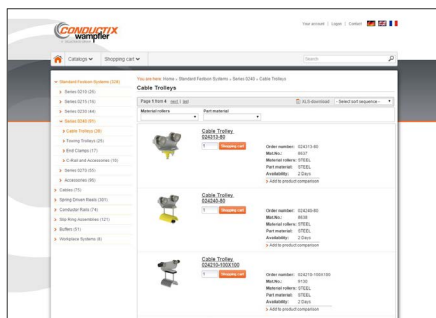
CONDUCTIX wampfler

Your account | Login | Contact

Catalogs ▾ Shopping cart ▾

Search

» Standard Festoon Systems (326)
» Series 0210 (29)
» Series 0215 (15)
» Series 0230 (44)
» Series 0240 (51)
» Cable Trolleys (28)
» Towing Trolleys (21)
» End Clamps (17)
» C-Rail and Accessories (16)
» Series 0250 (60)
» Accessories (86)
» Cables (75)
» Spring Driven Reels (351)
» Conductor Rails (74)
» Slip Ring Assemblies (121)
» Buffers (51)
» Workplace Systems (6)

You are here: Home » Standard Festoon Systems » Series 0240 » Cable Trolleys

Cable Trolleys

Page 1 from 4 next | last

XLS download - Select sort sequence -

Material rollers

Part material

Cable Trolley
024313-80

1 Shopping cart

Order number: 024313-80
Mat.No: 6837
Material rollers: STEEL
Part material: STEEL
Availability: 2 Days
+ Add to product comparison

Cable Trolley
024240-80

1 Shopping cart

Order number: 024240-80
Mat.No: 6838
Material rollers: STEEL
Part material: STEEL
Availability: 2 Days
+ Add to product comparison

Cable Trolley
024250-1000X100

1 Shopping cart

Order number: 024250-1000X100
Mat.No: 9130
Material rollers: STEEL
Part material: STEEL
Availability: 2 Days
+ Add to product comparison